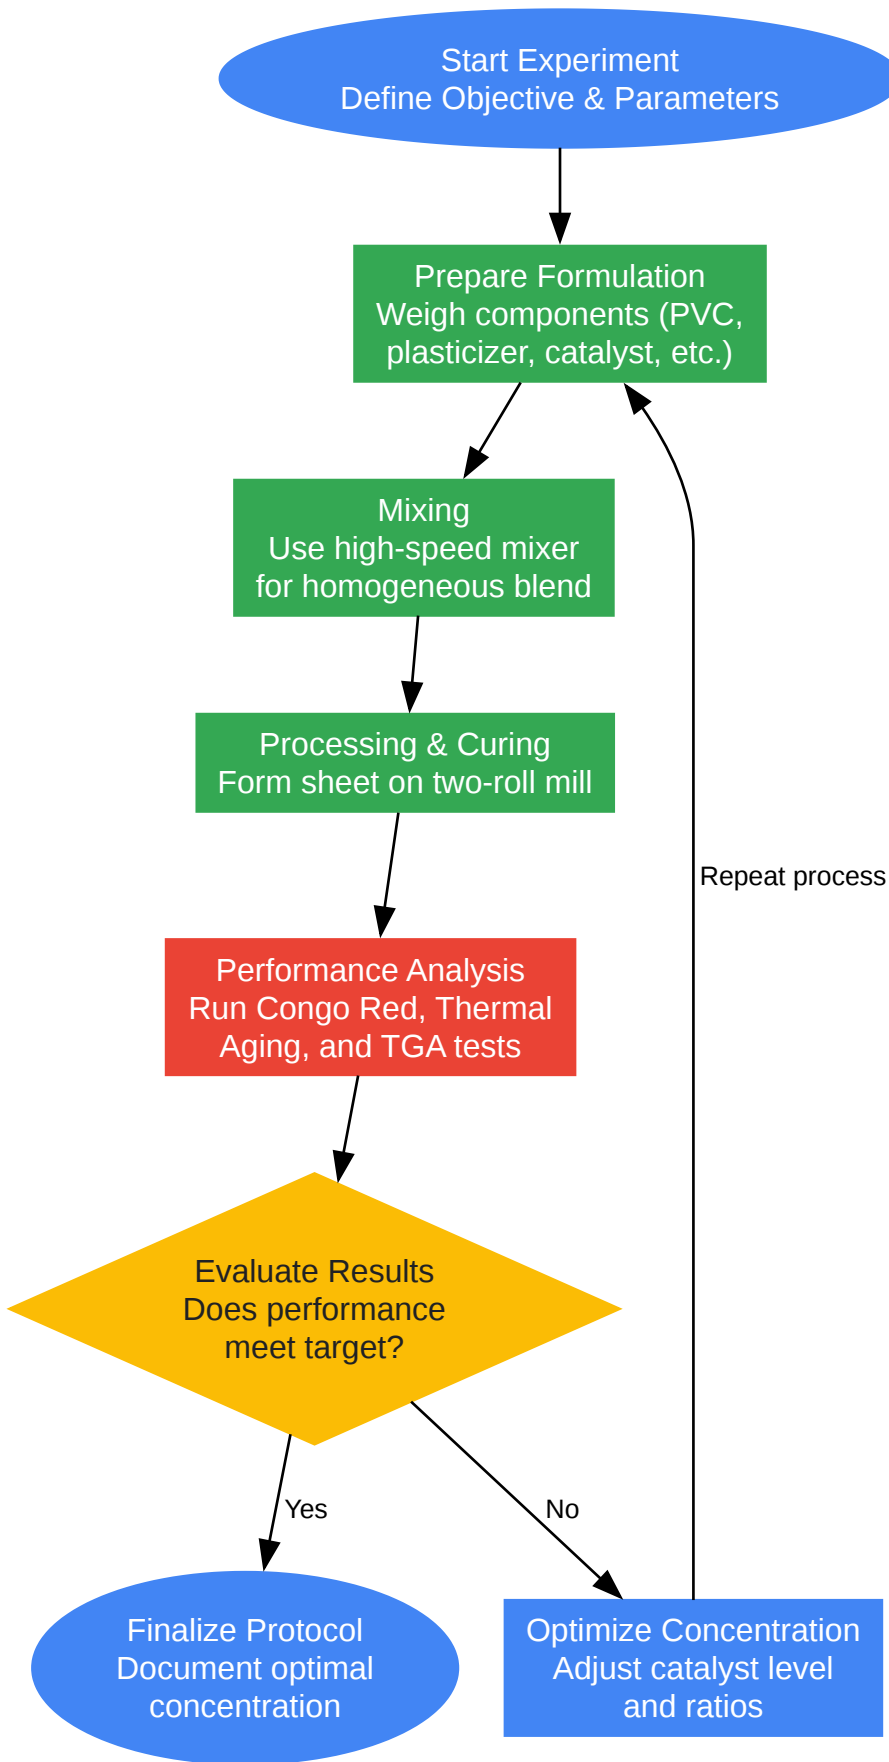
Start Experiment
Define Objective & Parameters

Prepare Formulation
Weigh components (PVC, plasticizer, catalyst, etc.)

Mixing
Use high-speed mixer for homogeneous blend

Processing & Curing
Form sheet on two-roll mill

Performance Analysis
Run Congo Red, Thermal Aging, and TGA tests

Evaluate Results
Does performance meet target?

Yes

No

Finalize Protocol
Document optimal concentration

Optimize Concentration
Adjust catalyst level and ratios

Repeat process